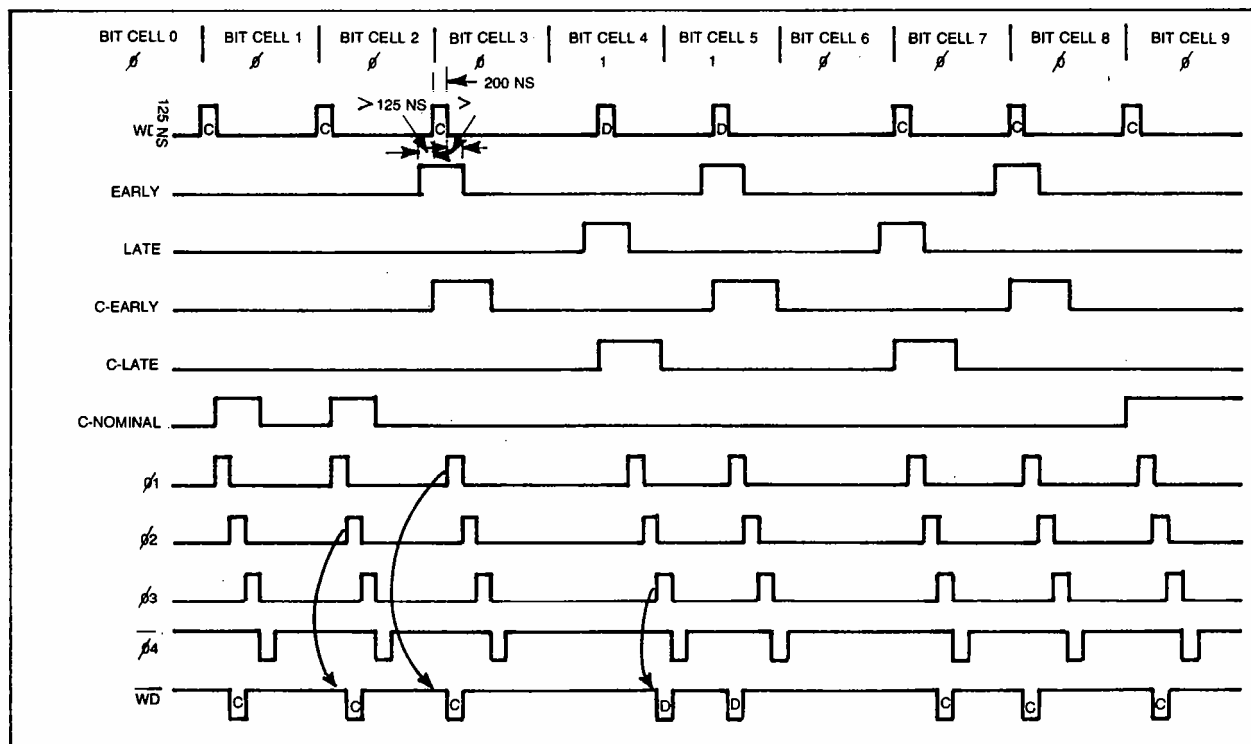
BIT CELL 0 ø | BIT CELL 1 ø | BIT CELL 2 ø | BIT CELL 3 ø | BIT CELL 4 1 | BIT CELL 5 1 | BIT CELL 6 ø | BIT CELL 7 ø | BIT CELL 8 ø | BIT CELL 9 ø

200 NS

125 NS

> 125 NS >

WD

C C C D D C C C

EARLY

LATE

C-EARLY

C-LATE

C-NOMINAL

ø1

ø2

ø3

$\overline{ø4}$

$\overline{WD}$

C C C D D C C C